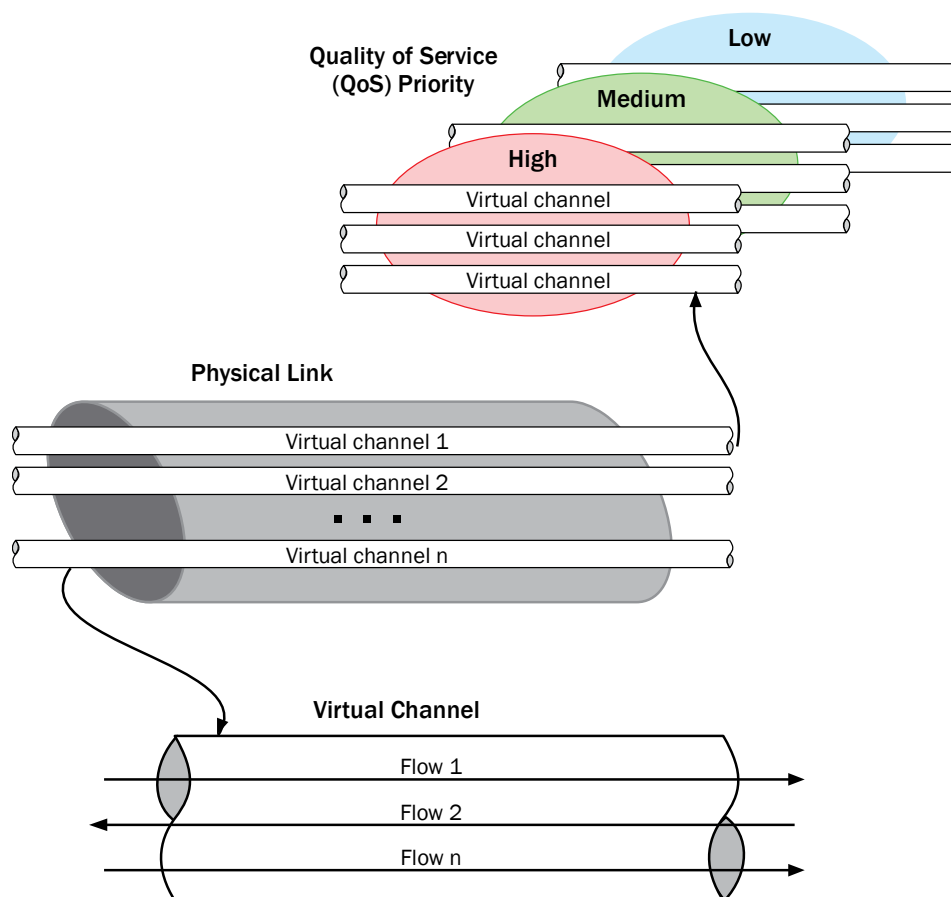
Quality of Service (QoS) Priority

Low

Medium

High

Virtual channel

Virtual channel

Virtual channel

Physical Link

Virtual channel 1

Virtual channel 2

. . .

Virtual channel n

Virtual Channel

Flow 1

Flow 2

Flow n